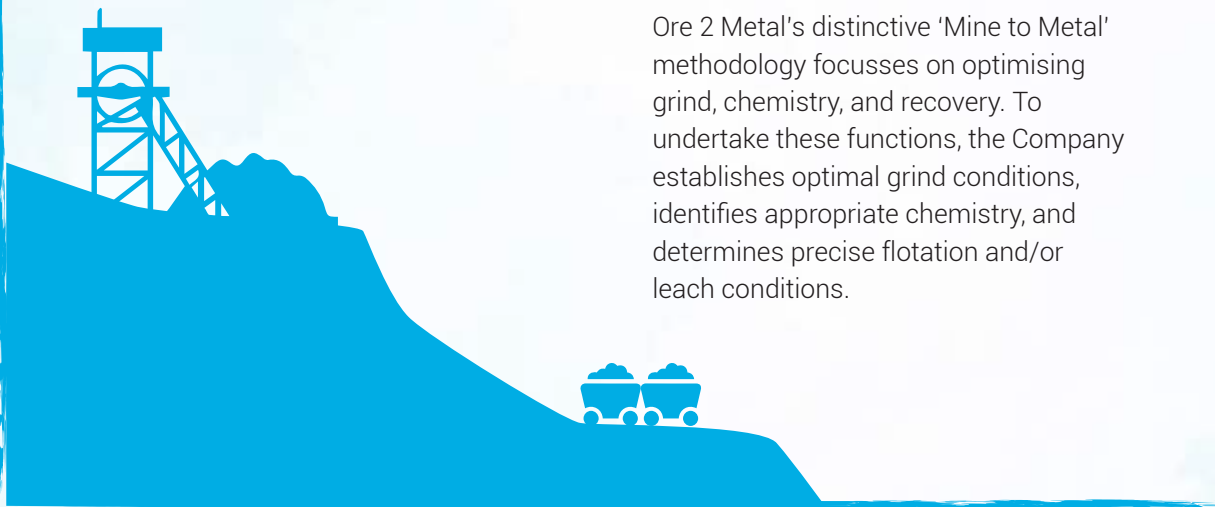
Ore 2 Metal's distinctive 'Mine to Metal' methodology focusses on optimising grind, chemistry, and recovery. To undertake these functions, the Company establishes optimal grind conditions, identifies appropriate chemistry, and determines precise flotation and/or leach conditions.